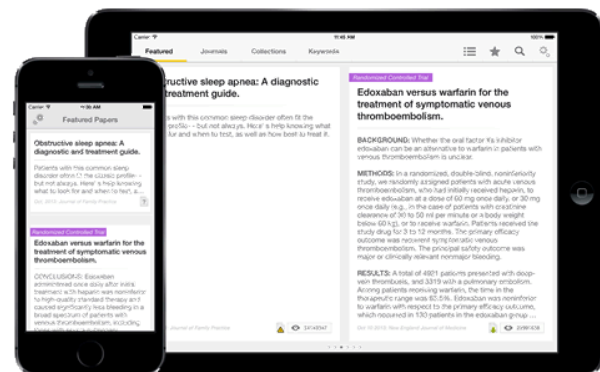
Carrier
11:45 AM
100%

Featured
Journals
Collections
Keywords

bstructive sleep apnea: A diagnostic d treatment guide.

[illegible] with this common sleep disorder often fit the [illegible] profile -- but not always. Here's help knowing what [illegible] for and when to test, as well as how best to treat it.

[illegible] Journal of Family Practice

Randomized Controlled Trial

Edoxaban versus warfarin for the treatment of symptomatic venous thromboembolism.

BACKGROUND: Whether the oral factor Xa inhibitor edoxaban can be an alternative to warfarin in patients with venous thromboembolism is unclear.

METHODS: In a randomized, double-blind, noninferiority study, we randomly assigned patients with acute venous thromboembolism, who had initially received heparin, to receive edoxaban at a dose of 60 mg once daily, or 30 mg once daily (e.g., in the case of patients with creatinine clearance of 30 to 50 ml per minute or a body weight below 60 kg), or to receive warfarin. Patients received the study drug for 3 to 12 months. The primary efficacy outcome was recurrent symptomatic venous thromboembolism. The principal safety outcome was major or clinically relevant nonmajor bleeding.

RESULTS: A total of 4921 patients presented with deep-vein thrombosis, and 3319 with a pulmonary embolism. Among patients receiving warfarin, the time in the therapeutic range was 63.5%. Edoxaban was noninferior to warfarin with respect to the primary efficacy outcome, which occurred in 130 patients in the edoxaban group ...

Oct 10 2013 New England Journal of Medicine

Carrier
9:30 AM

Featured Papers

Obstructive sleep apnea: A diagnostic and treatment guide.

Patients with this common sleep disorder often fit the profile -- but not always. Here's help knowing what to look for and when to test, as well as how best to treat it.

Oct 10 2013 Journal of Family Practice

Randomized Controlled Trial

Edoxaban versus warfarin for the treatment of symptomatic venous thromboembolism.

CONCLUSIONS: Edoxaban administered once daily after initial heparin treatment was noninferior to high-quality standard therapy and caused significantly less bleeding in a broad spectrum of patients with venous thromboembolism, including those with severe pulmonary